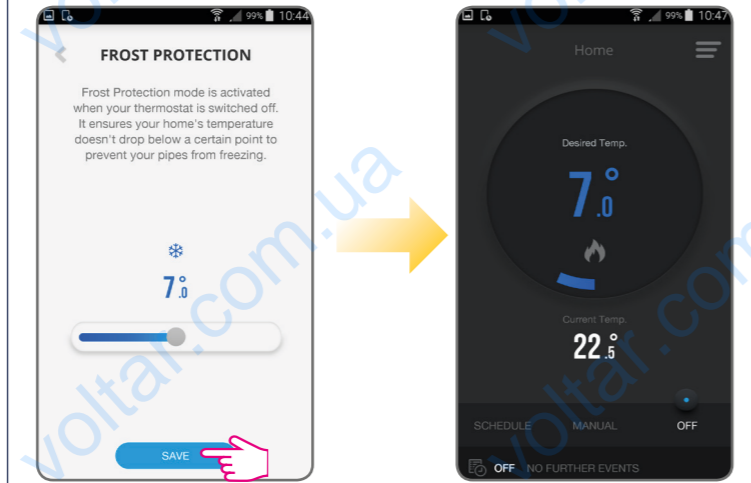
99% 10:44

FROST PROTECTION

Frost Protection mode is activated when your thermostat is switched off. It ensures your home's temperature doesn't drop below a certain point to prevent your pipes from freezing.

7.0

SAVE

99% 10:47

Home

Desired Temp.

7.0

Current Temp.

22.5

SCHEDULE MANUAL OFF

OFF NO FURTHER EVENTS

voltar.com.ua